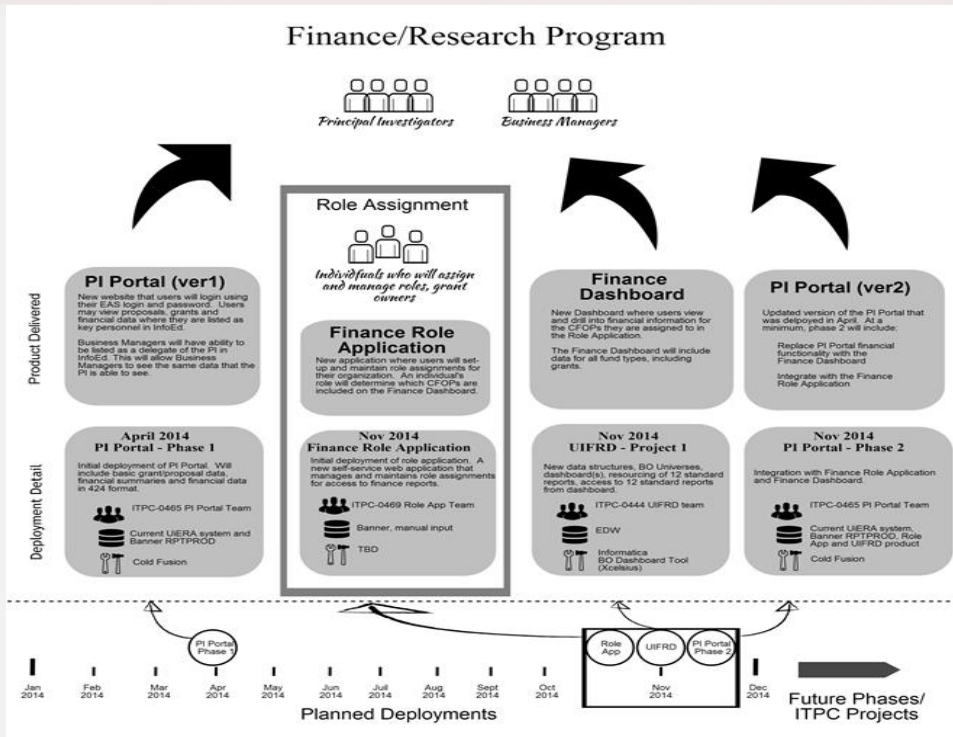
Finance/Research Program

Principal Investigators

Business Managers

Role Assignment

Individuals who will assign and manage roles, grant owners

Product Delivered

PI Portal (ver1)

New website that users will login using their EAS login and password. Users may view proposals, grants and financial data where they are listed as key personnel in InfoEd.

Business Managers will have ability to be listed as a delegate of the PI in InfoEd. This will allow Business Managers to see the same data that the PI is able to see.

Finance Role Application

New application where users will set-up and maintain role assignments for their organization. An individual's role will determine which CFOPs are included on the Finance Dashboard.

Finance Dashboard

New Dashboard where users view and drill into financial information for the CFOPs they are assigned to in the Role Application.

The Finance Dashboard will include data for all fund types, including grants.

PI Portal (ver2)

Updated version of the PI Portal that was delpoyed in April. At a minimum, phase 2 will include:

Replace PI Portal financial functionality with the Finance Dashboard

Integrate with the Finance Role Application

Deployment Detail

April 2014
PI Portal - Phase 1

Initial deployment of PI Portal. Will include basic grant/proposal data, financial summaries and financial data in 424 format.

ITPC-0465 PI Portal Team

Current UIERA system and Banner RPTPROD

Cold Fusion

Nov 2014
Finance Role Application

Initial deployment of role application. A new self-service web application that manages and maintains role assignments for access to finance reports.

ITPC-0469 Role App Team

Banner, manual input

TBD

Nov 2014
UIFRD - Project 1

New data structures, BO Universes, dashboard(s), resourcing of 12 standard reports, access to 12 standard reports from dashboard.

ITPC-0444 UIFRD team

EDW

Informatica
BO Dashboard Tool (Xcelsius)

Nov 2014
PI Portal - Phase 2

Integration with Finance Role Application and Finance Dashboard.

ITPC-0465 PI Portal Team

Current UIERA system, Banner RPTPROD, Role App and UIFRD product

Cold Fusion

PI Portal Phase 1

Role App

UIFRD

PI Portal Phase 2

Jan 2014 | Feb 2014 | Mar 2014 | Apr 2014 | May 2014 | Jun 2014 | Juil 2014 | Aug 2014 | Sept 2014 | Oct 2014 | Nov 2014 | Dec 2014

Planned Deployments

Future Phases/ ITPC Projects